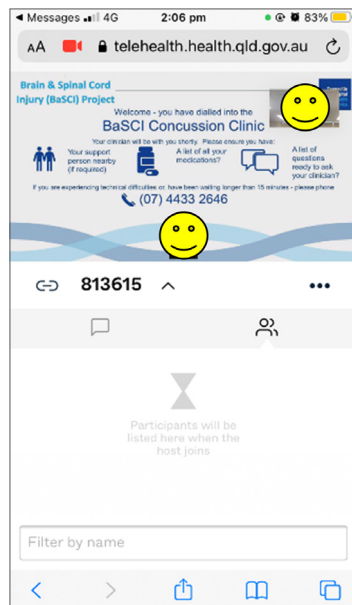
◀ Messages 4G 2:06 pm 83%

AA telehealth.health.qld.gov.au

Brain & Spinal Cord Injury (BaSCI) Project

Welcome - you have dialled into the

BaSCI Concussion Clinic

Your clinician will be with you shortly. Please ensure you have:

Your support person nearby (if required)

A list of all your medications?

A list of questions ready to ask your clinician?

If you are experiencing technical difficulties or, have been waiting longer than 15 minutes - please phone

(07) 4433 2646

813615

Participants will be listed here when the host joins

Filter by name